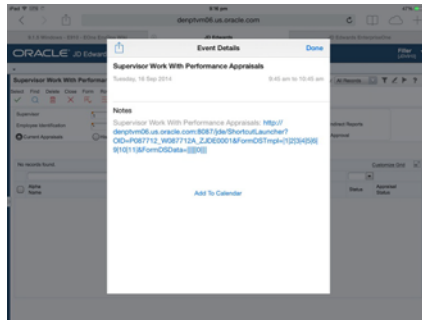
iPad 9:36 pm

denpfvm06.us.oracle.com

ORACLE JD Edwards

Supervisor Work With Performance

Event Details

Done

Supervisor Work With Performance Appraisals

Tuesday, 16 Sep 2014

9:45 am to 10:45 am

Notes

Supervisor Work With Performance Appraisals: http://denpfvm06.us.oracle.com:8087/jde/ShortcutLauncher?OID=P087712_W087712A_ZJDE0001&FormDSTmpl=|1|2|3|4|5|6|9|10|11|&FormDSData=|||||||||||

Add To Calendar

Supervisor

Employee Identification

Current Appraisals

No records found.

Alpha Name

Customize Grid

Status

Appraisal Status

Approval

All Records

Filter